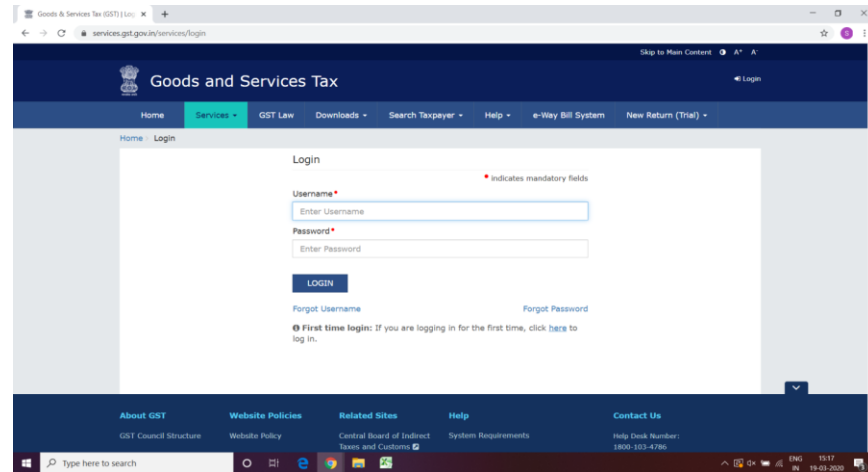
Goods & Services Tax (GST) | Log ×
services.gst.gov.in/services/login

Skip to Main Content A+ A-

Goods and Services Tax

Login

Home
Services
GST Law
Downloads
Search Taxpayer
Help
e-Way Bill System
New Return (Trial)

Home Login

Login

* indicates mandatory fields

Username*

Enter Username

Password*

Enter Password

LOGIN

Forgot Username

Forgot Password

First time login: If you are logging in for the first time, click here to log in.

About GST
GST Council Structure

Website Policies
Website Policy

Related Sites
Central Board of Indirect Taxes and Customs

Help
System Requirements

Contact Us
Help Desk Number:
1800-103-4786

Type here to search

ENG IN 15:17 19-03-2020